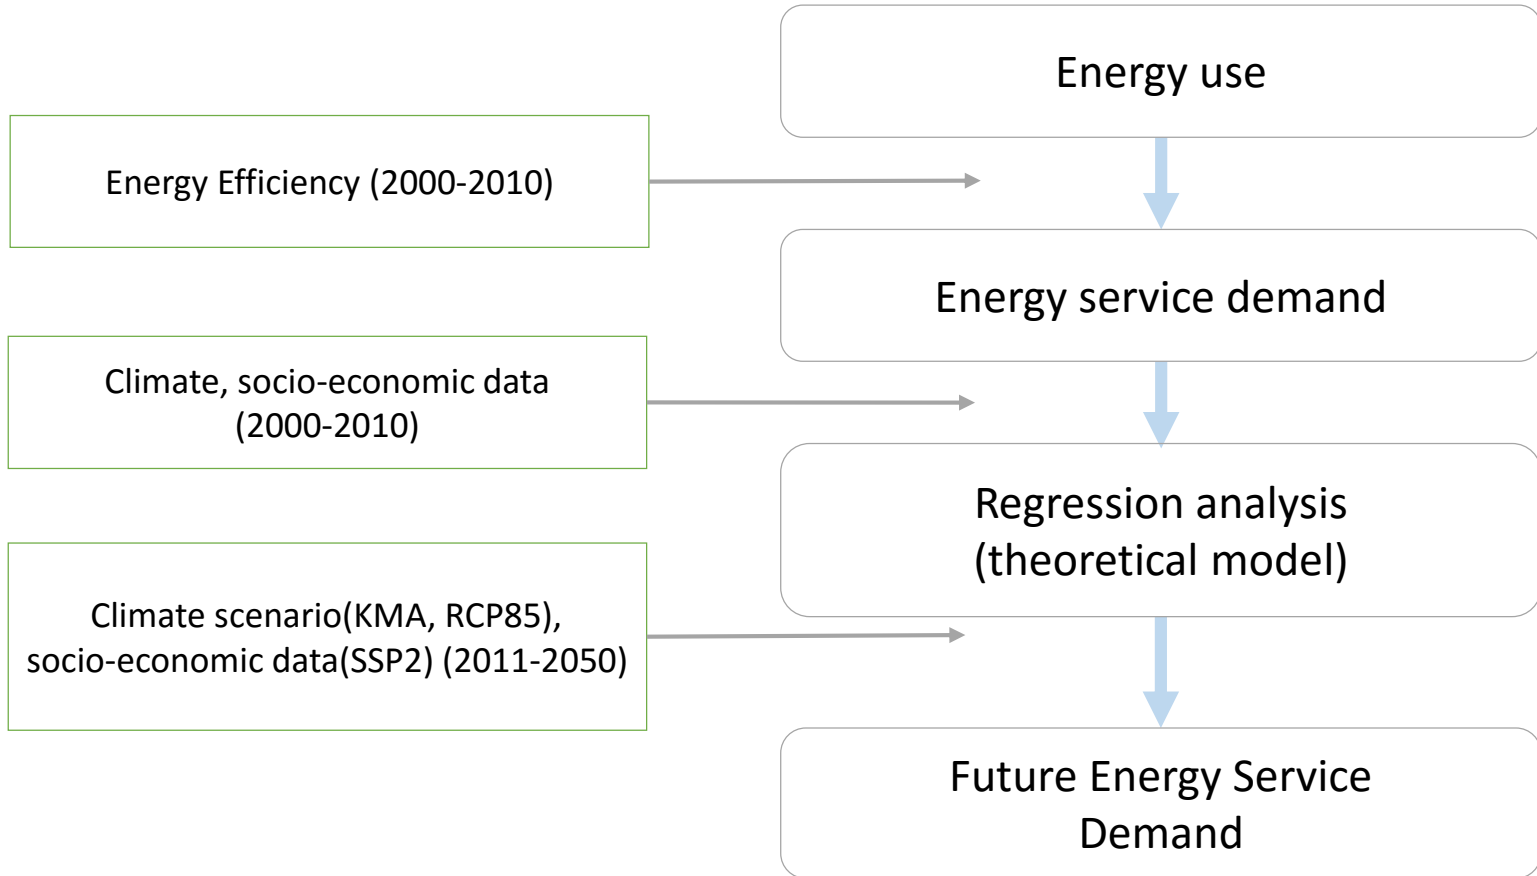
Energy use

Energy Efficiency (2000-2010)

Energy service demand

Climate, socio-economic data (2000-2010)

Regression analysis (theoretical model)

Climate scenario(KMA, RCP85), socio-economic data(SSP2) (2011-2050)

Future Energy Service Demand